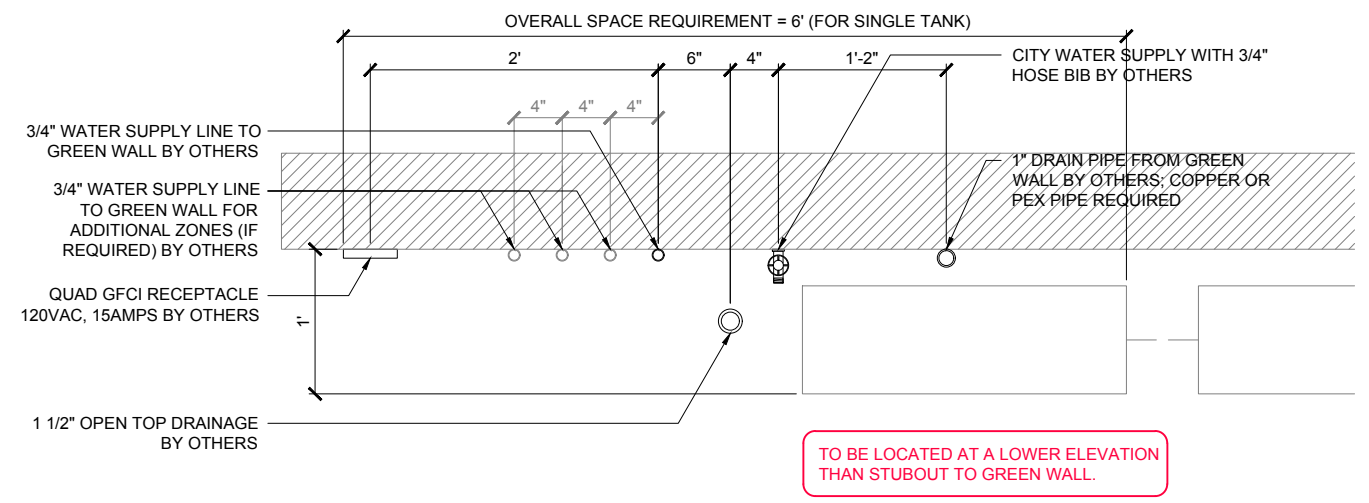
OVERALL SPACE REQUIREMENT = 6' (FOR SINGLE TANK)

2'

6"

4"

1'-2"

4"

4"

4"

CITY WATER SUPPLY WITH 3/4" HOSE BIB BY OTHERS

3/4" WATER SUPPLY LINE TO GREEN WALL BY OTHERS

1" DRAIN PIPE FROM GREEN WALL BY OTHERS; COPPER OR PEX PIPE REQUIRED

3/4" WATER SUPPLY LINE TO GREEN WALL FOR ADDITIONAL ZONES (IF REQUIRED) BY OTHERS

QUAD GFCI RECEPTACLE 120VAC, 15AMPS BY OTHERS

1'

1 1/2" OPEN TOP DRAINAGE BY OTHERS

TO BE LOCATED AT A LOWER ELEVATION THAN STUBOUT TO GREEN WALL.